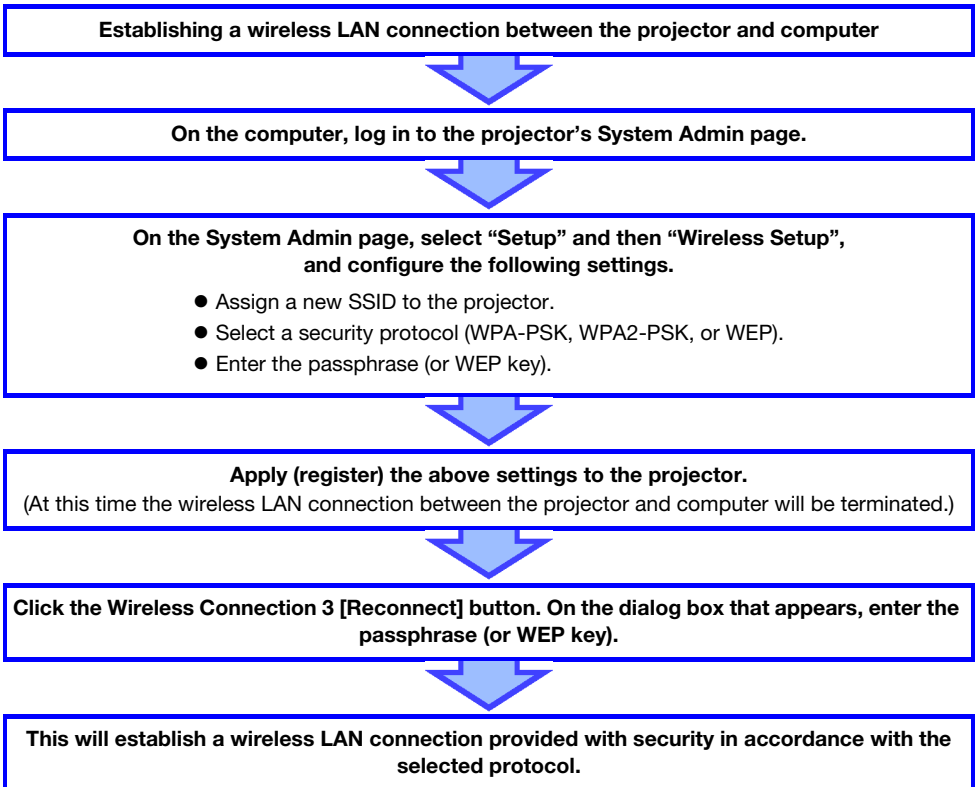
Establishing a wireless LAN connection between the projector and computer

On the computer, log in to the projector's System Admin page.

On the System Admin page, select "Setup" and then "Wireless Setup", and configure the following settings.

● Assign a new SSID to the projector.
● Select a security protocol (WPA-PSK, WPA2-PSK, or WEP).
● Enter the passphrase (or WEP key).

Apply (register) the above settings to the projector.
(At this time the wireless LAN connection between the projector and computer will be terminated.)

Click the Wireless Connection 3 [Reconnect] button. On the dialog box that appears, enter the passphrase (or WEP key).

This will establish a wireless LAN connection provided with security in accordance with the selected protocol.